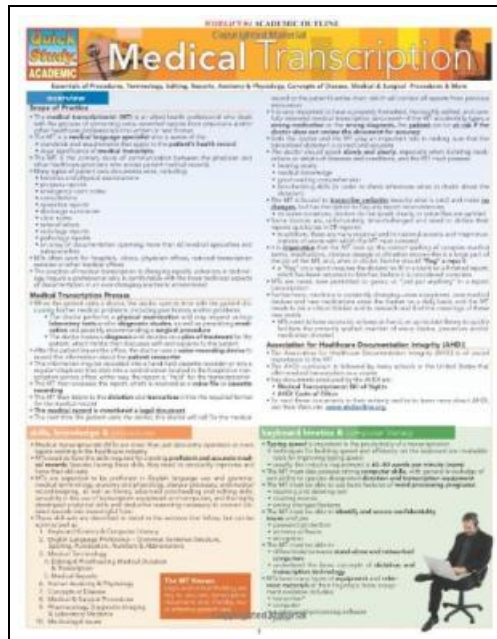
Quick Study ACADEMIC

Medical Transcription

Essentials of Procedure, Terminology, Editing, Reports, Anatomy & Physiology, Concepts of Disease, Medical & Surgical Procedures & More

Overview

Scope of Practice

Medical Transcription Process

Association for Healthcare Documentation Integrity (AHDI)

Skills, Knowledge & Abilities

Keyboard, Monitor & Computer Literacy

The MT Knows

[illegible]